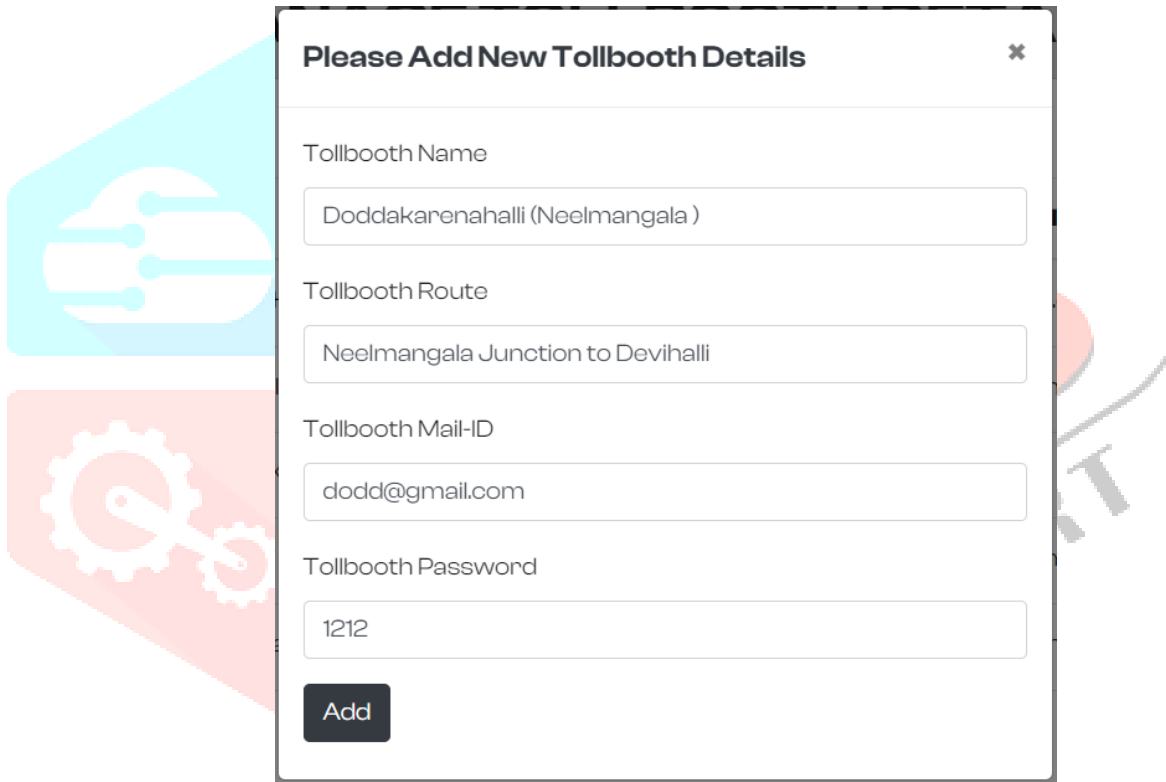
Please Add New Tollbooth Details

×

Tollbooth Name

Doddakarenahalli (Neelmangala )

Tollbooth Route

Neelmangala Junction to Devihalli

Tollbooth Mail-ID

dodd@gmail.com

Tollbooth Password

1212

Add